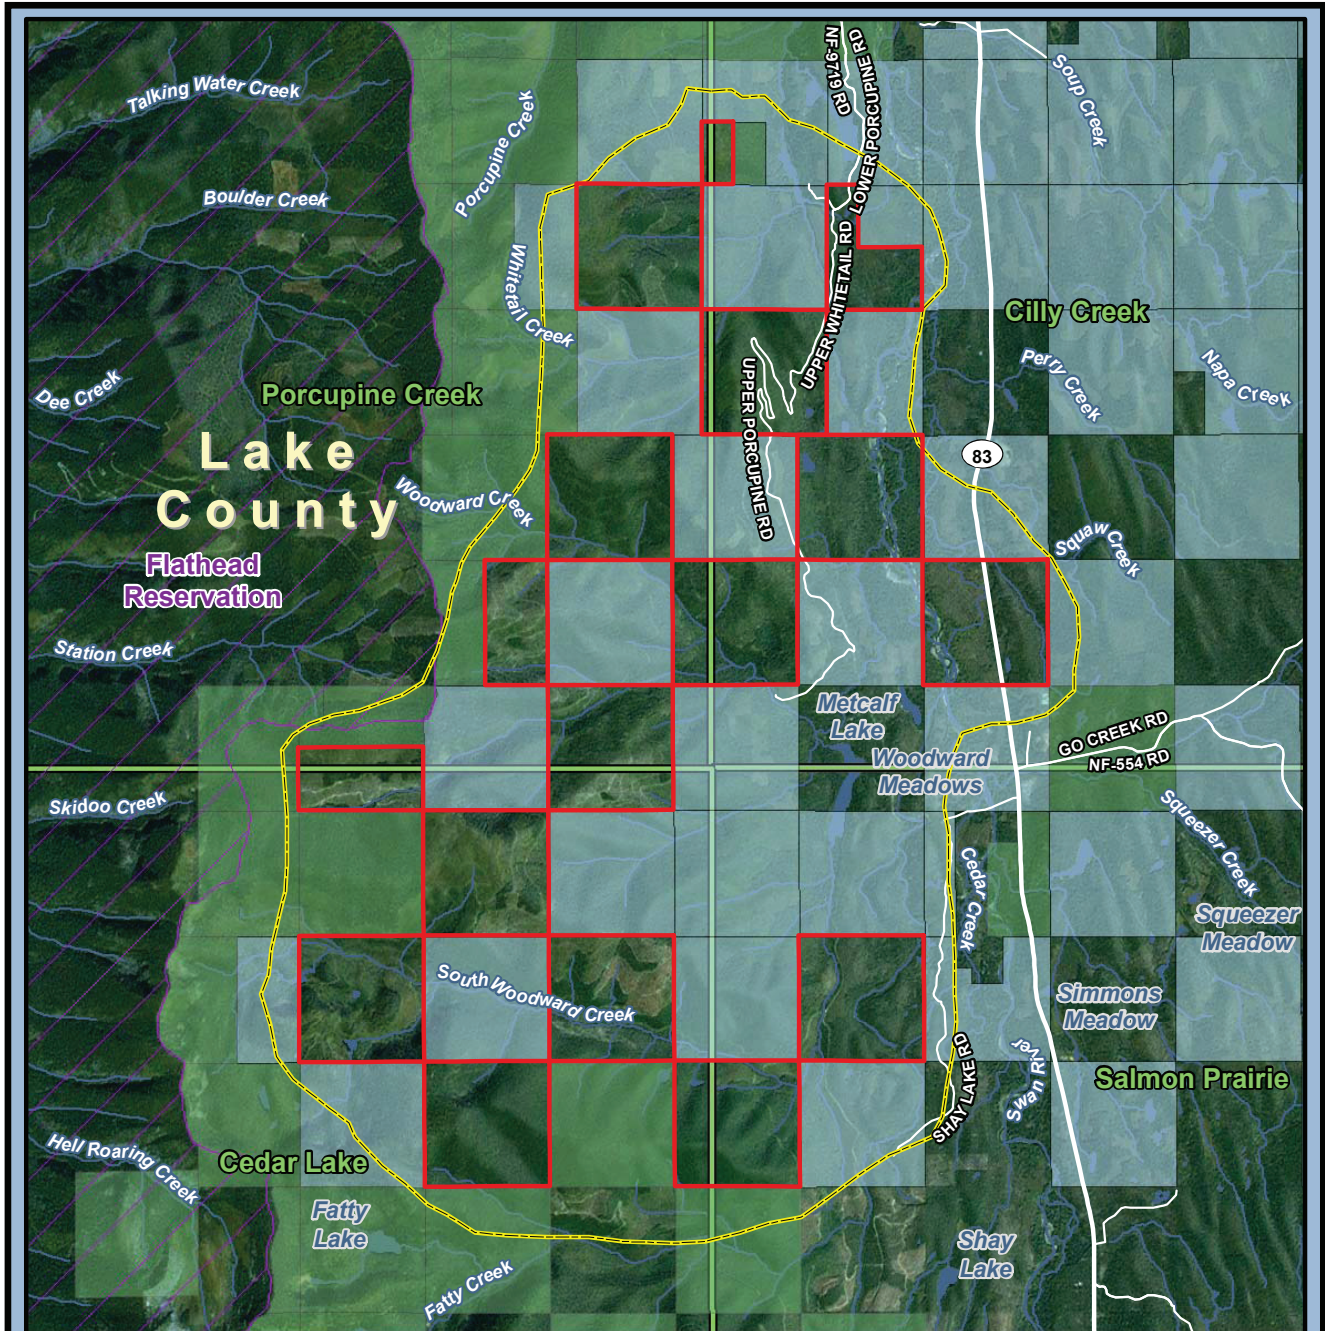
Talking Water Creek
Boulder Creek
Porcupine Creek
Whitetail Creek
NF-9719 RD
LOWER PORCUPINE RD
UPPER WHITETAIL RD
UPPER PORCUPINE RD
Soup Creek
Cilly Creek
Perry Creek
Napa Creek
Dee Creek
Porcupine Creek
Lake County
Woodward Creek
83
Squaw Creek
Flathead Reservation
Station Creek
Metcalf Lake
Woodward Meadows
GO CREEK RD
NF-554 RD
Skidoo Creek
Squeezer Creek
Cedar Creek
Squeezer Meadow
South Woodward Creek
Simmons Meadow
SHAY LAKE RD
Swan River
Salmon Prairie
Hell Roaring Creek
Cedar Lake
Fatty Lake
Shay Lake
Fatty Creek